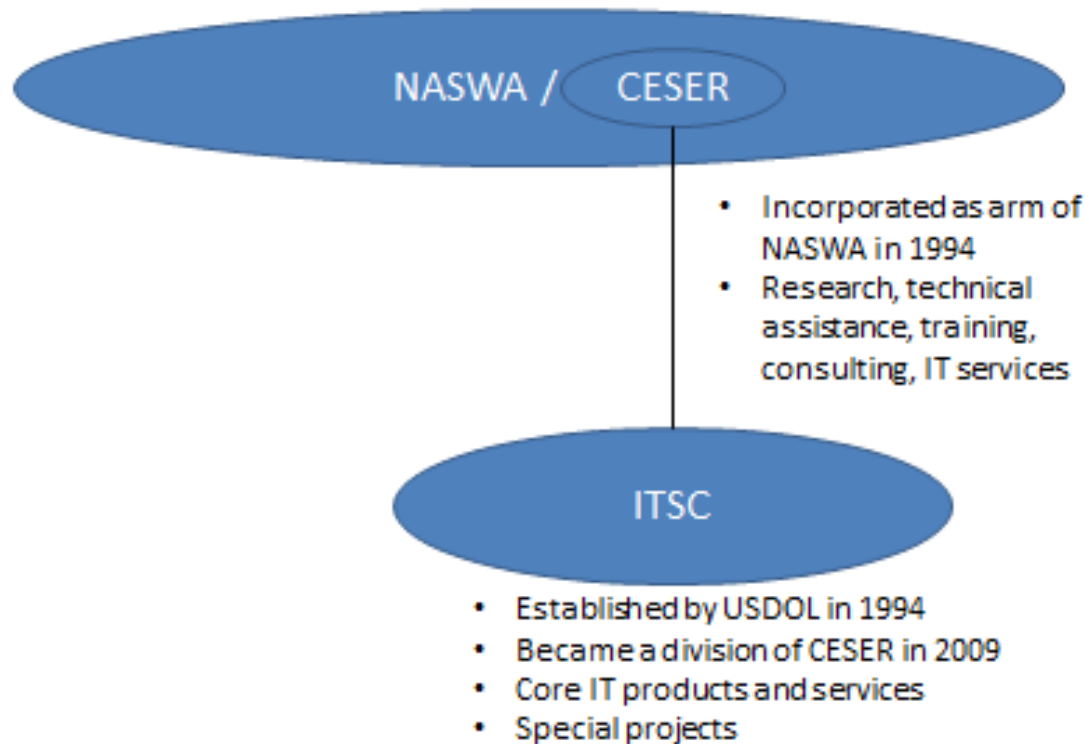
NASWA / CESER

- Incorporated as arm of NASWA in 1994
- Research, technical assistance, training, consulting, IT services

ITSC

- Established by USDOL in 1994
- Became a division of CESER in 2009
- Core IT products and services
- Special projects